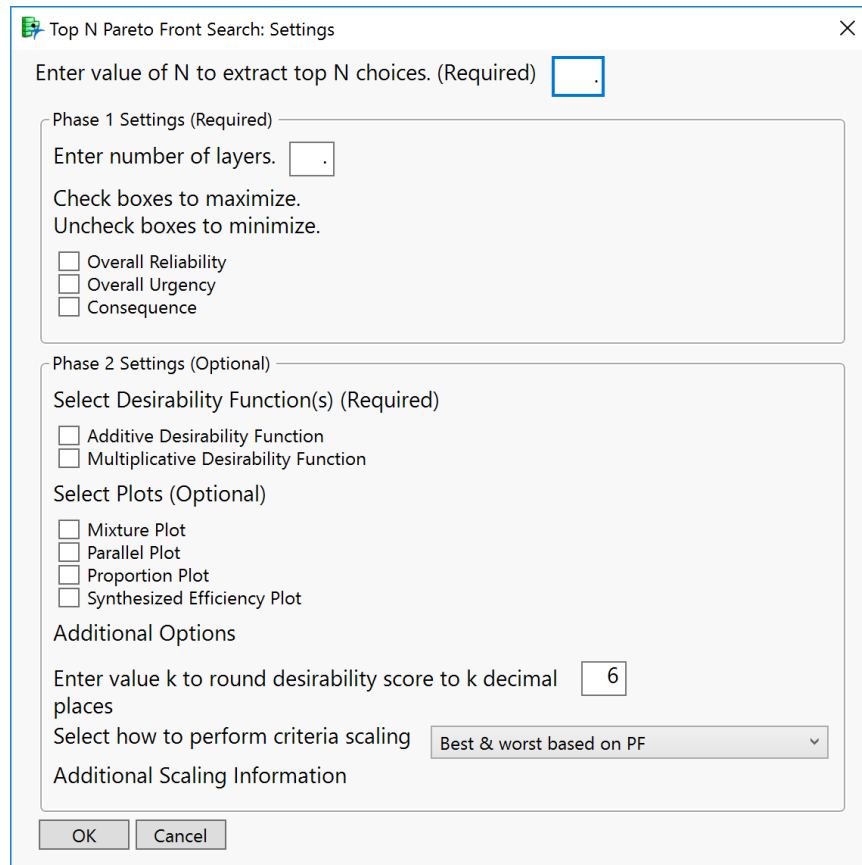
Top N Pareto Front Search: Settings

Enter value of N to extract top N choices. (Required) .

Phase 1 Settings (Required)

Enter number of layers. .

Check boxes to maximize.
Uncheck boxes to minimize.

Overall Reliability
Overall Urgency
Consequence

Phase 2 Settings (Optional)

Select Desirability Function(s) (Required)

Additive Desirability Function
Multiplicative Desirability Function

Select Plots (Optional)

Mixture Plot
Parallel Plot
Proportion Plot
Synthesized Efficiency Plot

Additional Options

Enter value k to round desirability score to k decimal places 6

Select how to perform criteria scaling Best & worst based on PF

Additional Scaling Information

OK Cancel